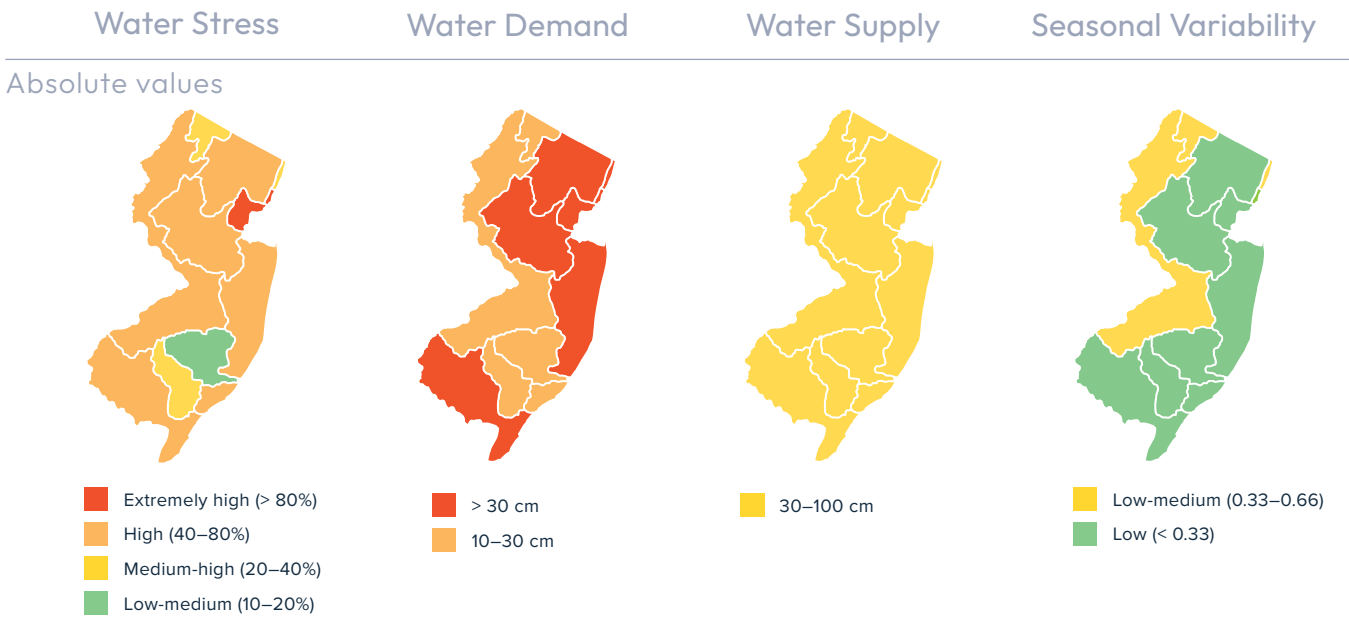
Water Stress

Water Demand

Water Supply

Seasonal Variability

Absolute values

Extremely high (> 80%)
High (40–80%)
Medium-high (20–40%)
Low-medium (10–20%)

> 30 cm
10–30 cm

30–100 cm

Low-medium (0.33–0.66)
Low (< 0.33)